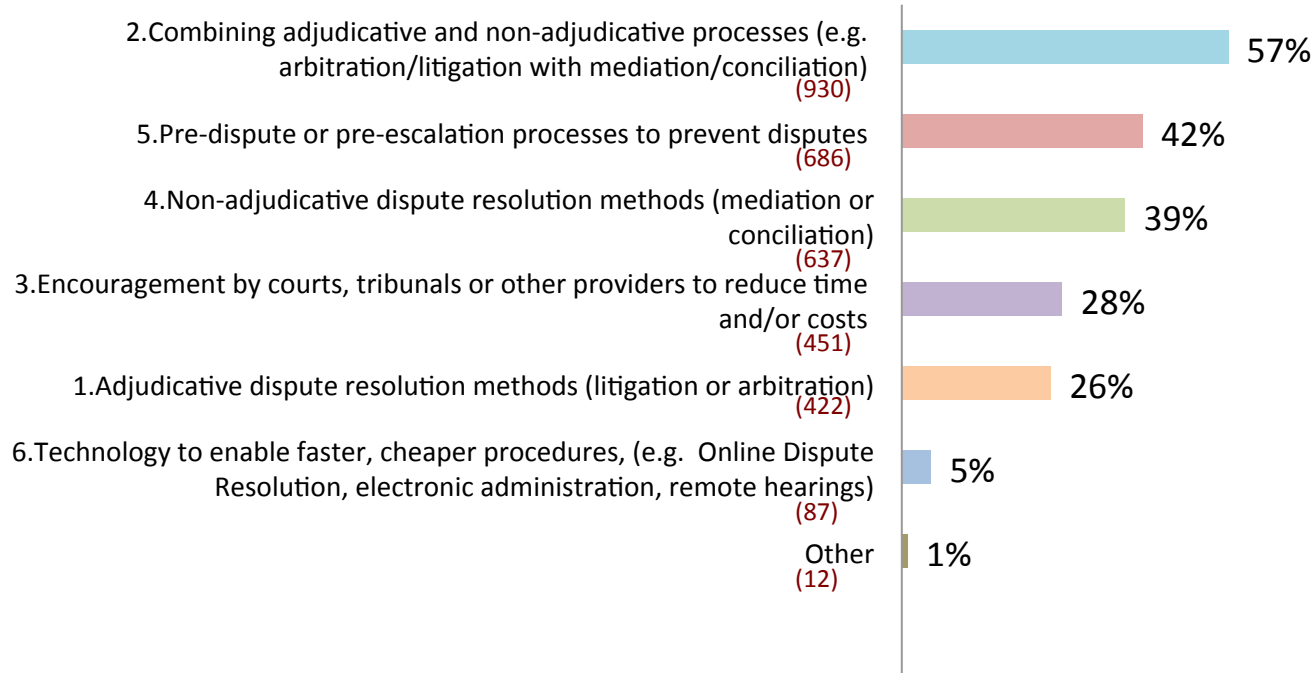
2.Combining adjudicative and non-adjudicative processes (e.g. arbitration/litigation with mediation/conciliation)
(930)
57%

5.Pre-dispute or pre-escalation processes to prevent disputes
(686)
42%

4.Non-adjudicative dispute resolution methods (mediation or conciliation)
(637)
39%

3.Encouragement by courts, tribunals or other providers to reduce time and/or costs
(451)
28%

1.Adjudicative dispute resolution methods (litigation or arbitration)
(422)
26%

6.Technology to enable faster, cheaper procedures, (e.g. Online Dispute Resolution, electronic administration, remote hearings)
(87)
5%

Other
(12)
1%